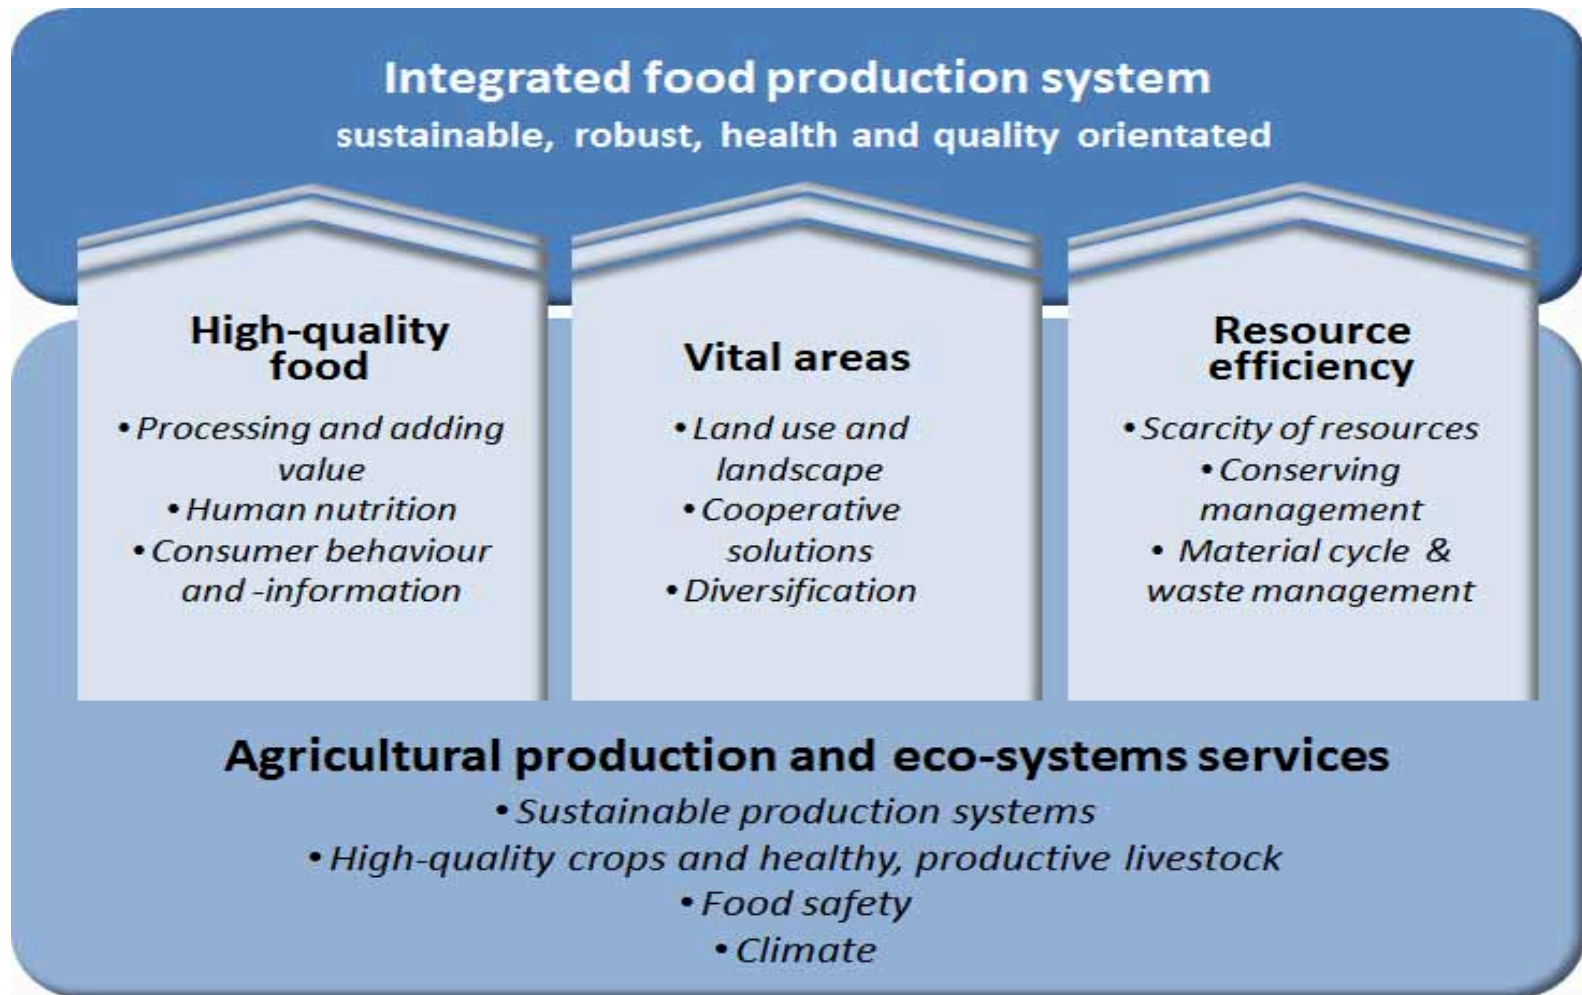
Integrated food production system
sustainable, robust, health and quality orientated

High-quality food
• Processing and adding value
• Human nutrition
• Consumer behaviour and -information

Vital areas
• Land use and landscape
• Cooperative solutions
• Diversification

Resource efficiency
• Scarcity of resources
• Conserving management
• Material cycle & waste management

Agricultural production and eco-systems services
• Sustainable production systems
• High-quality crops and healthy, productive livestock
• Food safety
• Climate